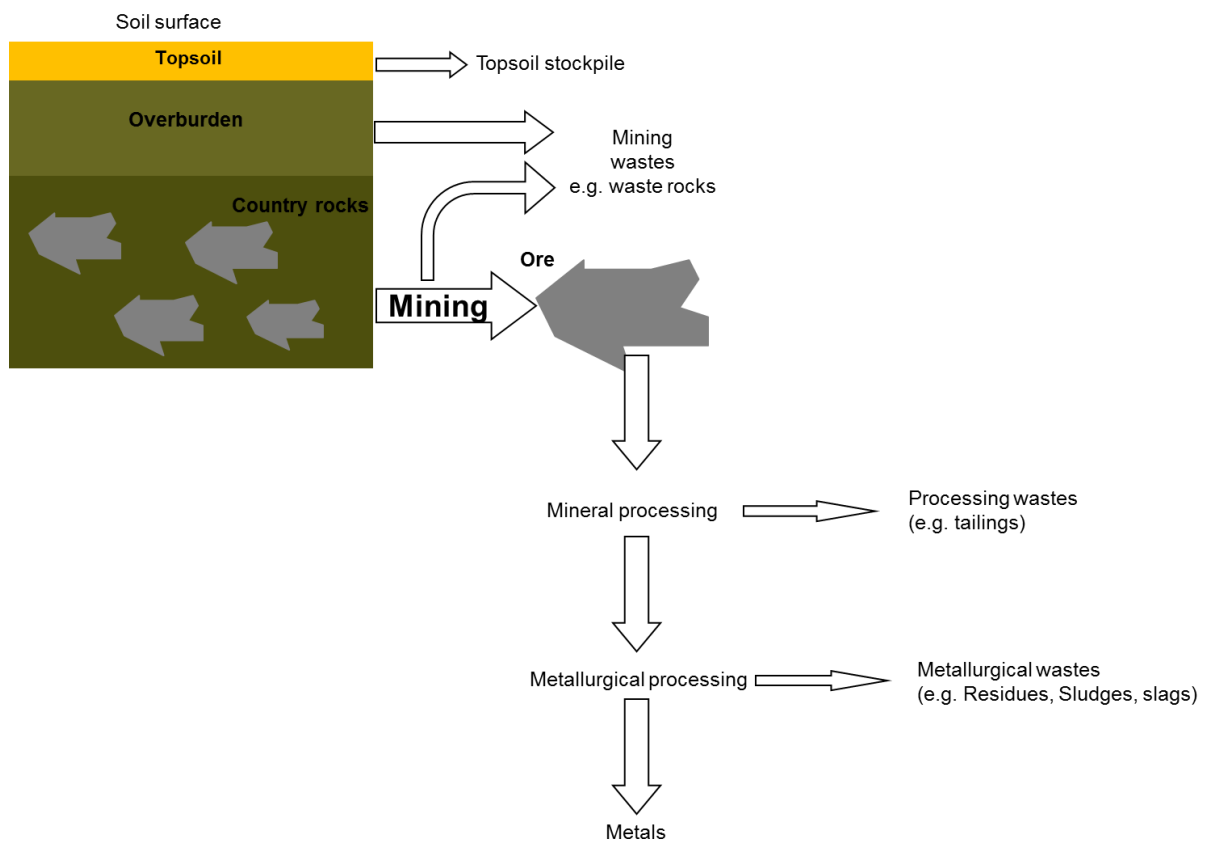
Soil surface

Topsoil

Topsoil stockpile

Overburden

Mining
wastes
e.g. waste rocks

Country rocks

Ore

Mining

Mineral processing

Processing wastes
(e.g. tailings)

Metallurgical processing

Metallurgical wastes
(e.g. Residues, Sludges, slags)

Metals